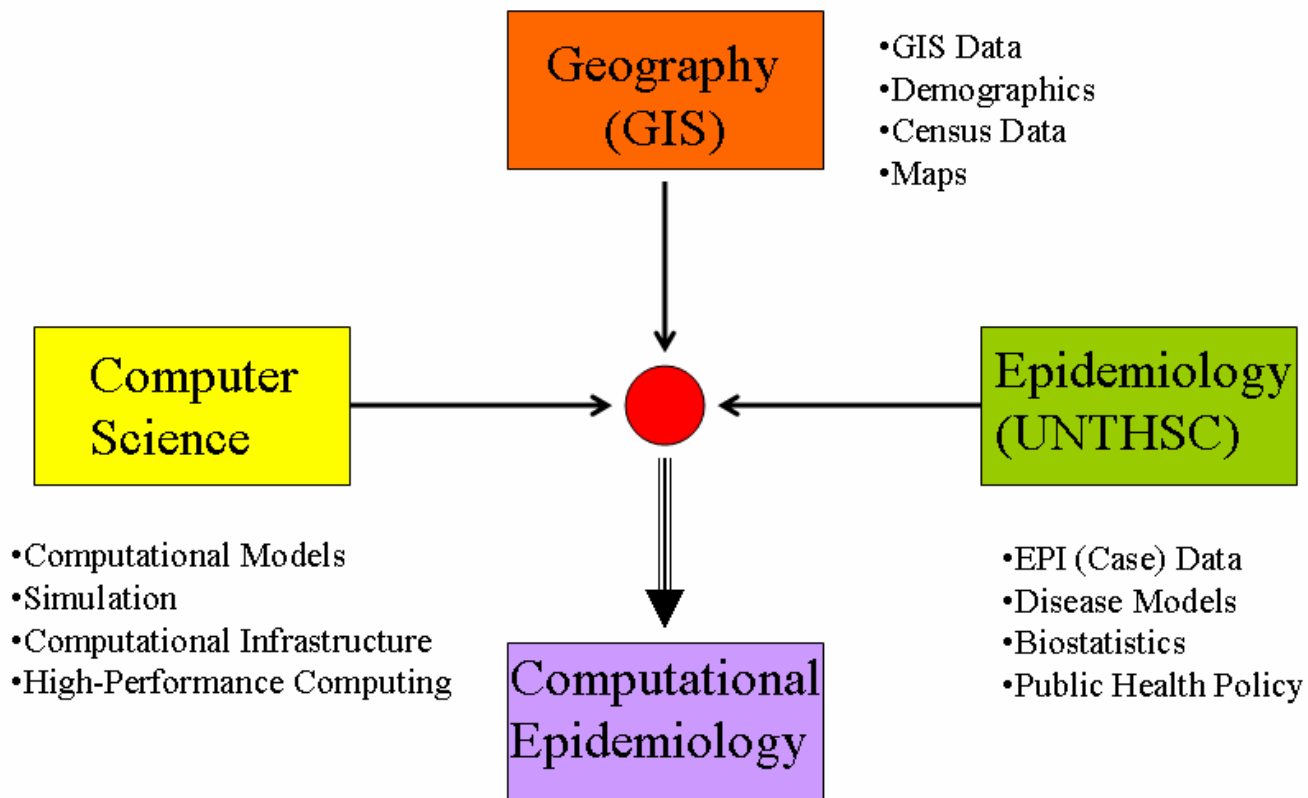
Geography (GIS)

•GIS Data
•Demographics
•Census Data
•Maps

Computer Science

Epidemiology (UNTHSC)

•Computational Models
•Simulation
•Computational Infrastructure
•High-Performance Computing

•EPI (Case) Data
•Disease Models
•Biostatistics
•Public Health Policy

Computational Epidemiology